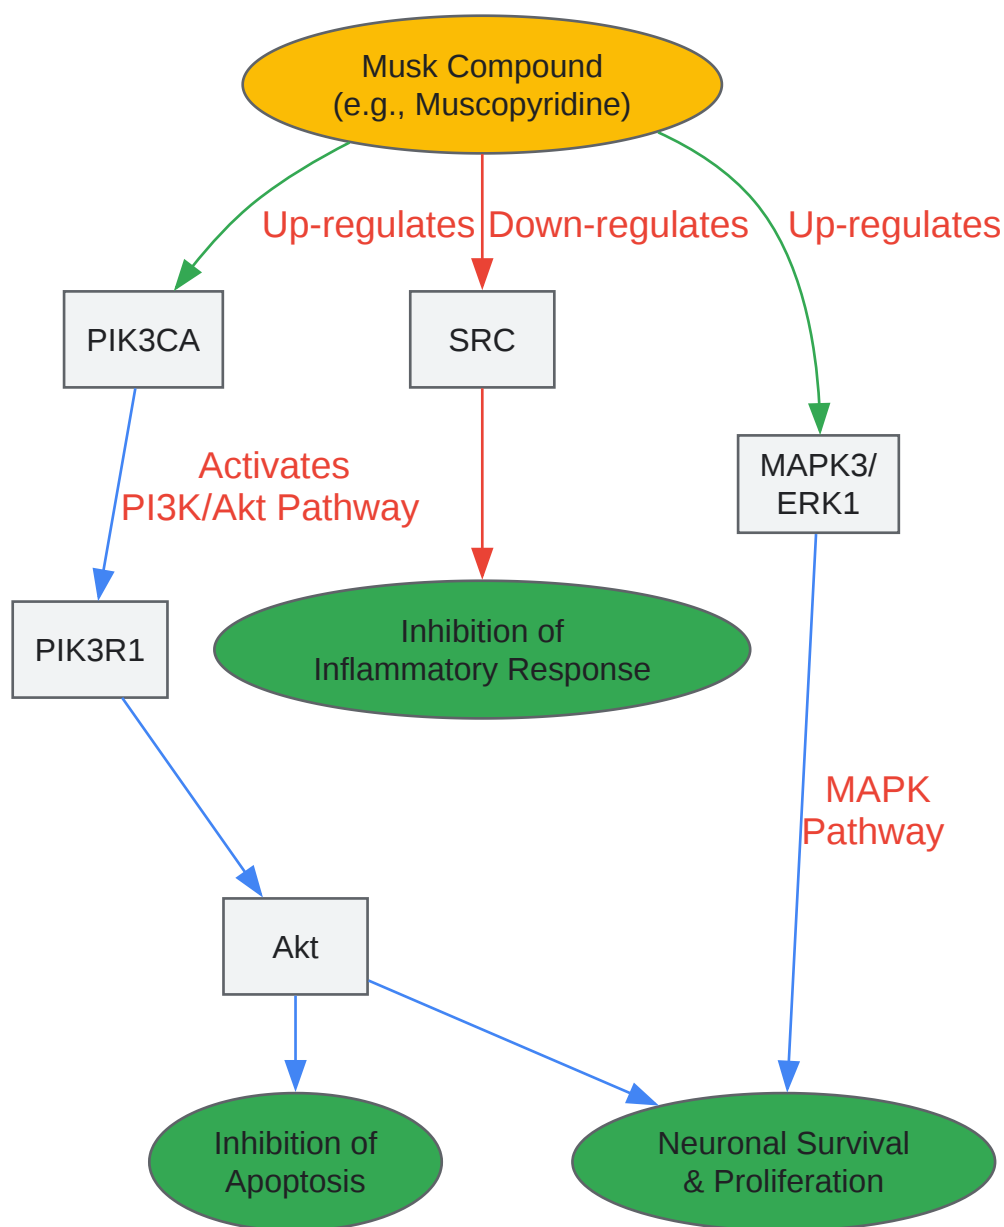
Musk Compound
(e.g., Muscopyridine)

Up-regulates

Down-regulates

Up-regulates

PIK3CA

SRC

MAPK3/
ERK1

Activates
PI3K/Akt Pathway

PIK3R1

Inhibition of
Inflammatory Response

MAPK
Pathway

Akt

Inhibition of
Apoptosis

Neuronal Survival
& Proliferation